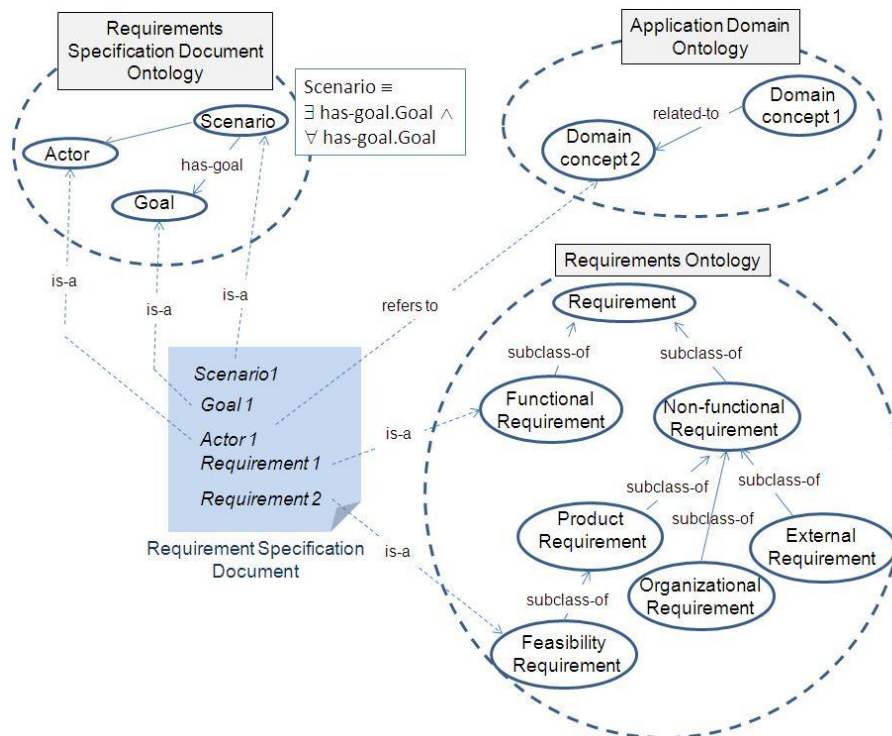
Requirements Specification Document Ontology

Scenario $\equiv$
$\exists$ has-goal.Goal $\wedge$
$\forall$ has-goal.Goal

Scenario

Actor

has-goal

Goal

Application Domain Ontology

related-to

Domain concept 1

Domain concept 2

is-a

is-a

is-a

refers to

Requirements Ontology

Requirement

subclass-of

subclass-of

Scenario1
Goal 1
Actor 1
Requirement 1
Requirement 2

Requirement Specification Document

is-a

Functional Requirement

Non-functional Requirement

subclass-of

subclass-of

subclass-of

Product Requirement

External Requirement

Organizational Requirement

is-a

subclass-of

Feasibility Requirement